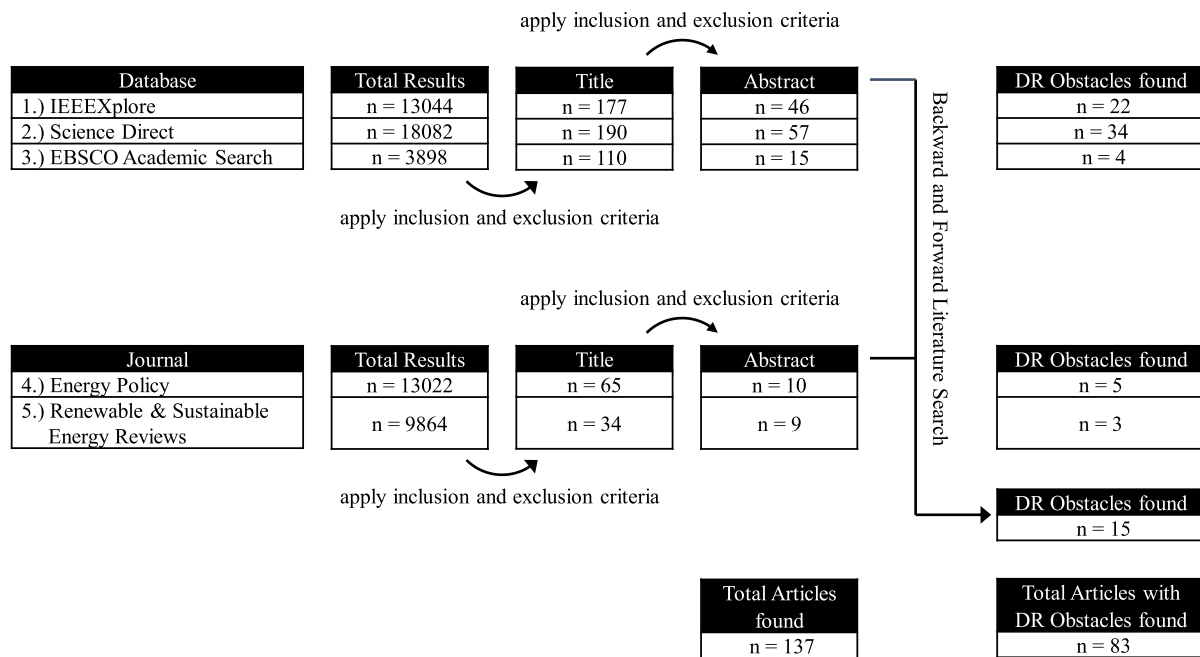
apply inclusion and exclusion criteria

| Database |
|---|
| 1.) IEEEXplore |
| 2.) Science Direct |
| 3.) EBSCO Academic Search |

| Total Results |
|---|
| n = 13044 |
| n = 18082 |
| n = 3898 |

| Title |
|---|
| n = 177 |
| n = 190 |
| n = 110 |

| Abstract |
|---|
| n = 46 |
| n = 57 |
| n = 15 |

| DR Obstacles found |
|---|
| n = 22 |
| n = 34 |
| n = 4 |

apply inclusion and exclusion criteria

Backward and Forward Literature Search

apply inclusion and exclusion criteria

| Journal |
|---|
| 4.) Energy Policy |
| 5.) Renewable & Sustainable Energy Reviews |

| Total Results |
|---|
| n = 13022 |
| n = 9864 |

| Title |
|---|
| n = 65 |
| n = 34 |

| Abstract |
|---|
| n = 10 |
| n = 9 |

| DR Obstacles found |
|---|
| n = 5 |
| n = 3 |

apply inclusion and exclusion criteria

| DR Obstacles found |
|---|
| n = 15 |

| Total Articles found |
|---|
| n = 137 |

| Total Articles with DR Obstacles found |
|---|
| n = 83 |